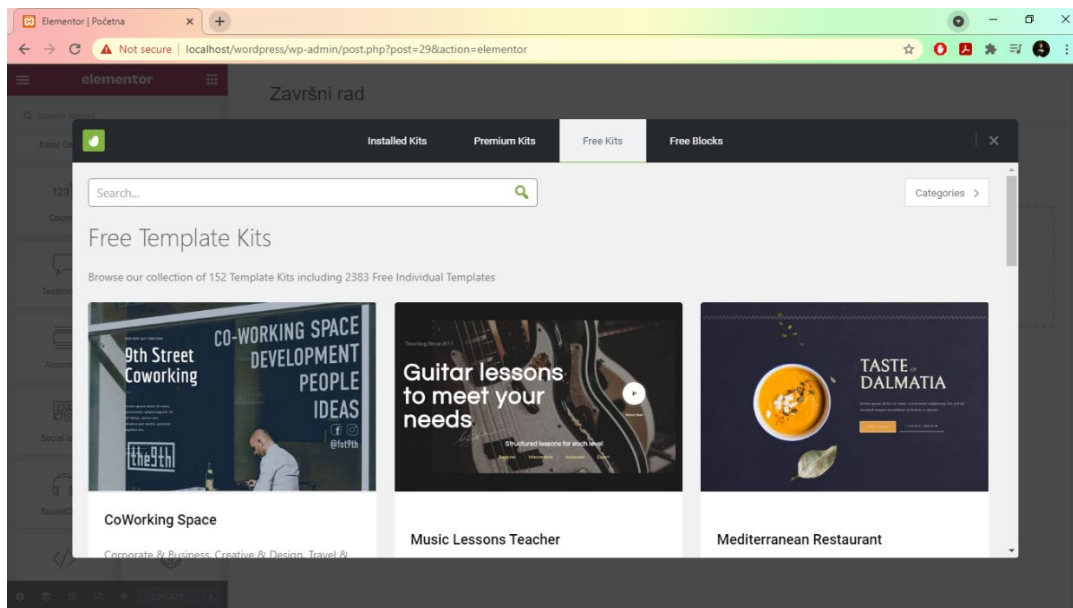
Elementor | Početna

Not secure | localhost/wordpress/wp-admin/post.php?post=29&action=elementor

elementor

Završni rad

Installed Kits
Premium Kits
Free Kits
Free Blocks

Search...

Categories >

Free Template Kits

Browse our collection of 152 Template Kits including 2383 Free Individual Templates

9th Street Coworking

CO-WORKING SPACE DEVELOPMENT PEOPLE IDEAS

@fst9th

the9th

Guitar lessons to meet your needs

Structured lessons for each level

TASTE OF DALMATIA

CoWorking Space

Corporate & Business, Creative & Design, Travel &

Music Lessons Teacher

Mediterranean Restaurant